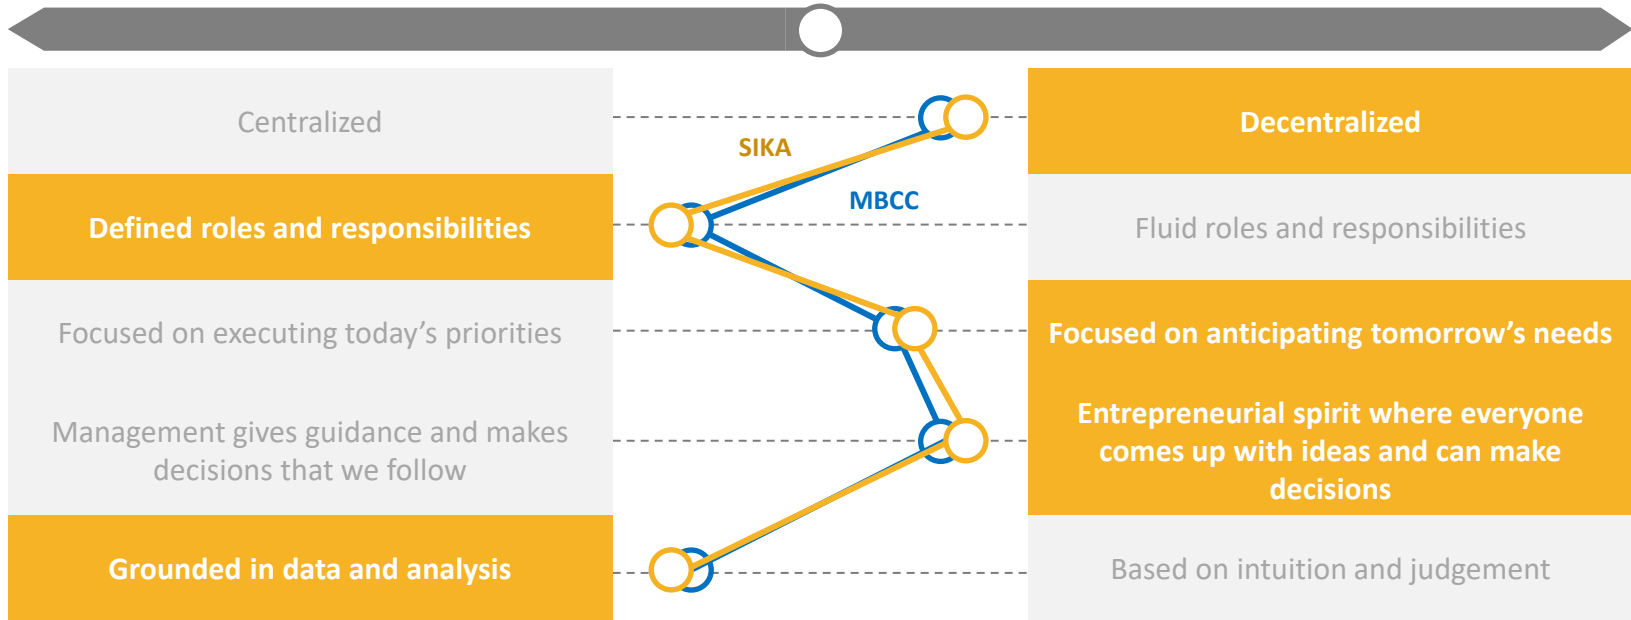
Centralized

Decentralized

SIKA

MBCC

Defined roles and responsibilities

Fluid roles and responsibilities

Focused on executing today's priorities

Focused on anticipating tomorrow's needs

Management gives guidance and makes decisions that we follow

Entrepreneurial spirit where everyone comes up with ideas and can make decisions

Grounded in data and analysis

Based on intuition and judgement